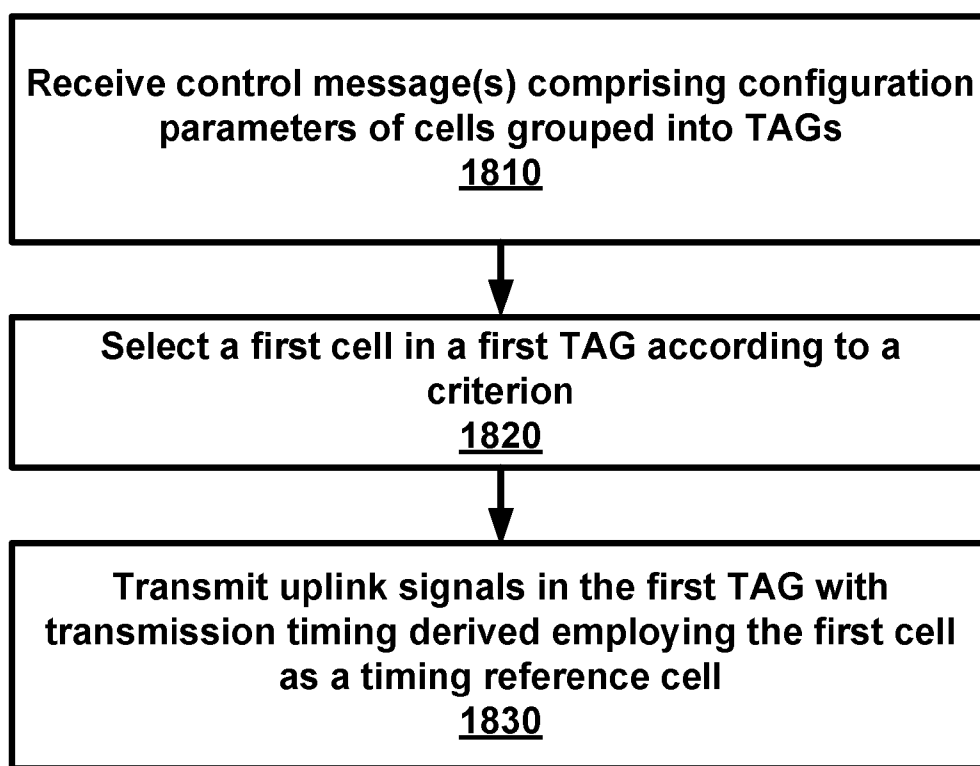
Receive control message(s) comprising configuration parameters of cells grouped into TAGs
1810

Select a first cell in a first TAG according to a criterion
1820

Transmit uplink signals in the first TAG with transmission timing derived employing the first cell as a timing reference cell
1830